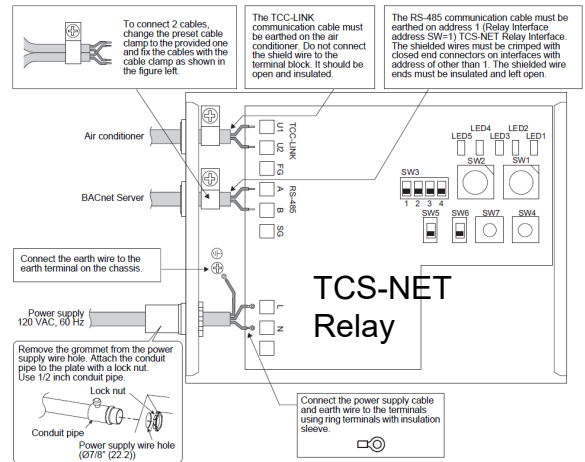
To connect 2 cables, change the preset cable clamp to the provided one and fix the cables with the cable clamp as shown in the figure left.

The TCC-LINK communication cable must be earthed on the air conditioner. Do not connect the shield wire to the terminal block. It should be open and insulated.

The RS-485 communication cable must be earthed on address 1 (Relay Interface address SW=1) TCS-NET Relay Interface. The shielded wires must be crimped with closed end connectors on interfaces with address of other than 1. The shielded wire ends must be insulated and left open.

Air conditioner

U1
U2
FG
TCC-LINK

BACnet Server

A
B
SG
RS-485

LED4
LED2
LED5
LED3
LED1

SW3
1 2 3 4
SW2
SW1

SW5
SW6
SW7
SW4

Connect the earth wire to the earth terminal on the chassis.

TCS-NET Relay

Power supply 120 VAC, 60 Hz

L
N

Remove the grommet from the power supply wire hole. Attach the conduit pipe to the plate with a lock nut. Use 1/2 inch conduit pipe.

Lock nut

Conduit pipe

Power supply wire hole (Ø7/8" (22.2))

Connect the power supply cable and earth wire to the terminals using ring terminals with insulation sleeve.